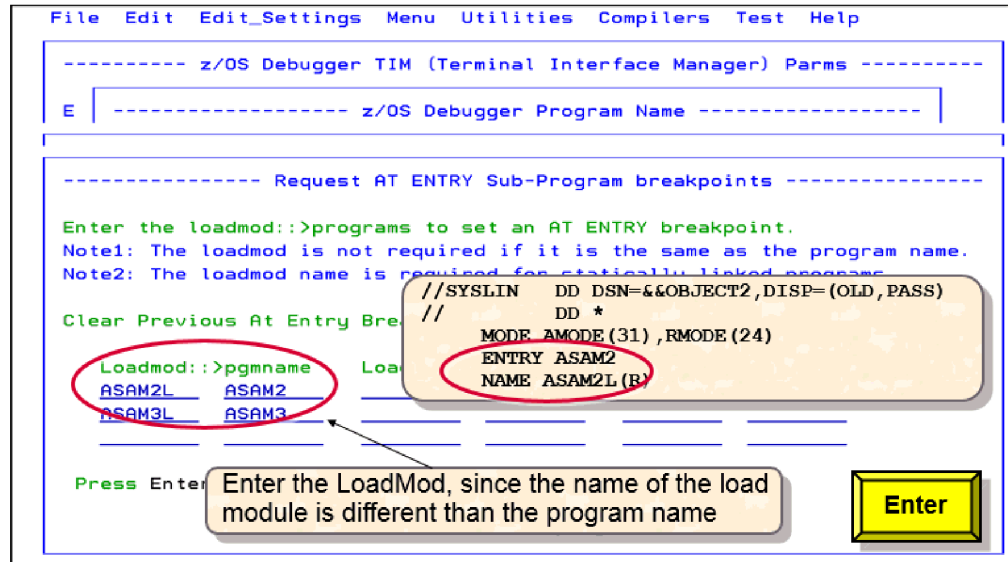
File Edit Edit_Settings Menu Utilities Compilers Test Help

---------- z/OS Debugger TIM (Terminal Interface Manager) Parms ----------

E ------------------ z/OS Debugger Program Name ------------------

---------------- Request AT ENTRY Sub-Program breakpoints ----------------

Enter the loadmod::>programs to set an AT ENTRY breakpoint.
Note1: The loadmod is not required if it is the same as the program name.
Note2: The loadmod name is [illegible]

Clear Previous At Entry Bre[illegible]

//SYSLIN DD DSN=&&OBJECT2,DISP=(OLD,PASS)
// DD *
MODE AMODE(31),RMODE(24)
ENTRY ASAM2
NAME ASAM2L(R)

Loadmod::>pgmname Loa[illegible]
ASAM2L ASAM2
ASAM3L ASAM3

Press Ente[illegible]

Enter the LoadMod, since the name of the load module is different than the program name

Enter